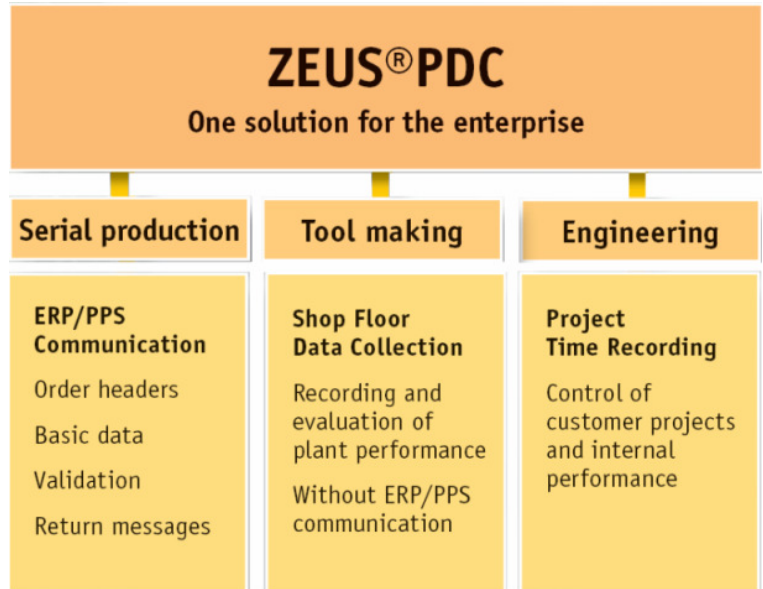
ZEUS®PDC
One solution for the enterprise

Serial production

ERP/PPS Communication

Order headers

Basic data

Validation

Return messages

Tool making

Shop Floor Data Collection

Recording and evaluation of plant performance

Without ERP/PPS communication

Engineering

Project Time Recording

Control of customer projects and internal performance